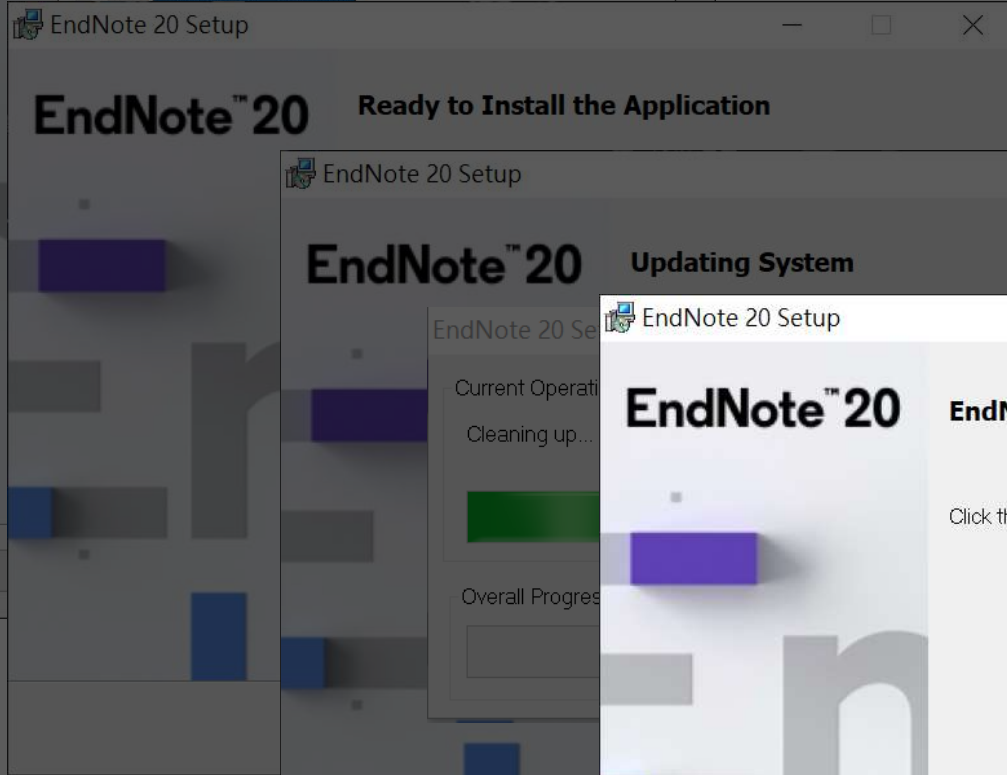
EndNote 20 Setup

EndNote™ 20

Ready to Install the Application

EndNote 20 Setup

EndNote™ 20

Updating System

EndNote 20 Se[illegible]

Current Operati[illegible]

Cleaning up...

Overall Progres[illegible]

EndNote 20 Setup

EndNote™ 20

EndN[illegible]

Click th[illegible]